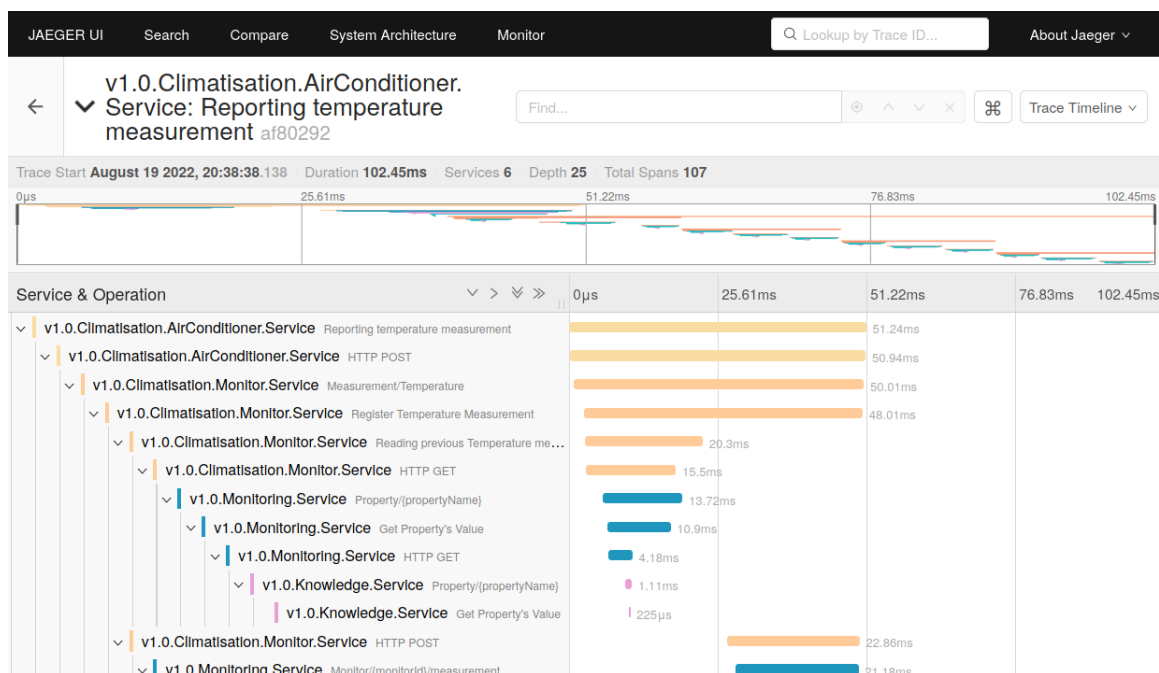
JAEGER UI Search Compare System Architecture Monitor

Lookup by Trace ID...

About Jaeger

v1.0.Climatisation.AirConditioner.Service: Reporting temperature measurement af80292

Find...

Trace Timeline

Trace Start August 19 2022, 20:38:38.138 Duration 102.45ms Services 6 Depth 25 Total Spans 107

0μs 25.61ms 51.22ms 76.83ms 102.45ms

Service & Operation

0μs 25.61ms 51.22ms 76.83ms 102.45ms

v1.0.Climatisation.AirConditioner.Service Reporting temperature measurement 51.24ms
v1.0.Climatisation.AirConditioner.Service HTTP POST 50.94ms
v1.0.Climatisation.Monitor.Service Measurement/Temperature 50.01ms
v1.0.Climatisation.Monitor.Service Register Temperature Measurement 48.01ms
v1.0.Climatisation.Monitor.Service Reading previous Temperature me... 20.3ms
v1.0.Climatisation.Monitor.Service HTTP GET 15.5ms
v1.0.Monitoring.Service Property/{propertyName} 13.72ms
v1.0.Monitoring.Service Get Property's Value 10.9ms
v1.0.Monitoring.Service HTTP GET 4.18ms
v1.0.Knowledge.Service Property/{propertyName} 1.11ms
v1.0.Knowledge.Service Get Property's Value 225μs
v1.0.Climatisation.Monitor.Service HTTP POST 22.86ms
v1.0.Monitoring.Service Monitor/{monitorId}/measurement 21.18ms